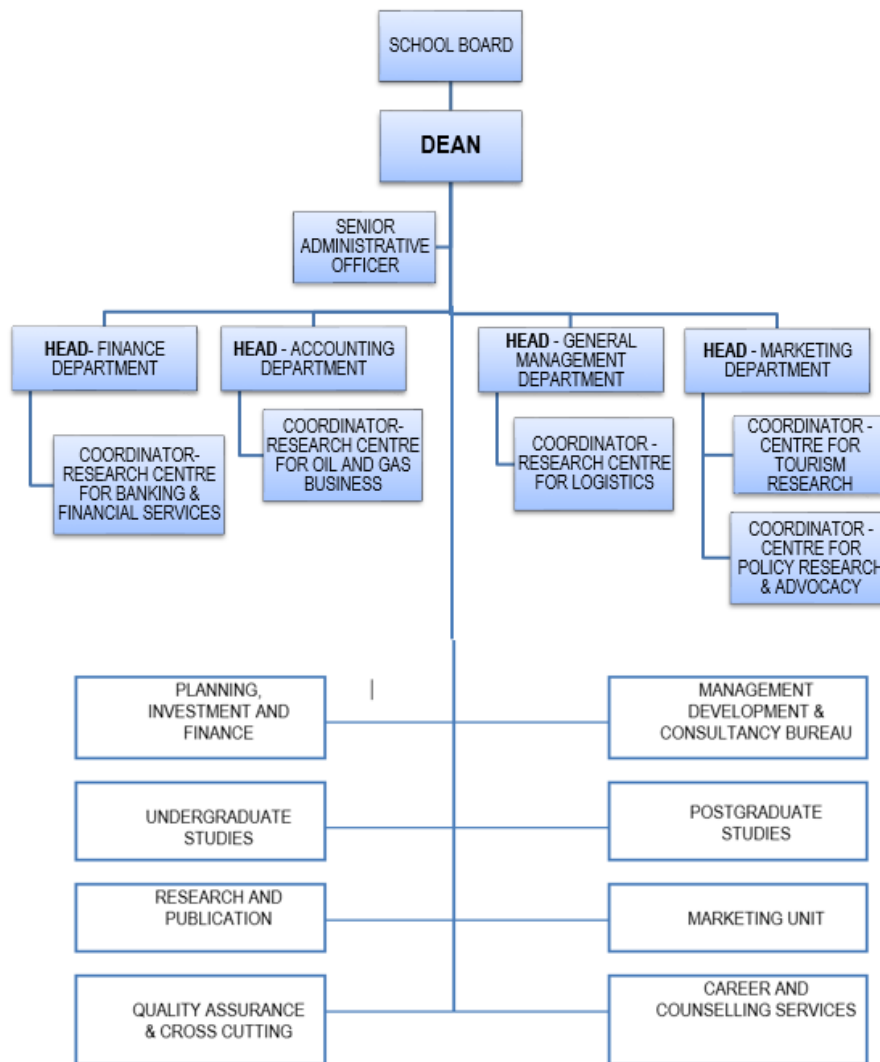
SCHOOL BOARD

DEAN

SENIOR ADMINISTRATIVE OFFICER

HEAD- FINANCE DEPARTMENT

COORDINATOR- RESEARCH CENTRE FOR BANKING & FINANCIAL SERVICES

HEAD - ACCOUNTING DEPARTMENT

COORDINATOR- RESEARCH CENTRE FOR OIL AND GAS BUSINESS

HEAD - GENERAL MANAGEMENT DEPARTMENT

COORDINATOR - RESEARCH CENTRE FOR LOGISTICS

HEAD - MARKETING DEPARTMENT

COORDINATOR - CENTRE FOR TOURISM RESEARCH

COORDINATOR - CENTRE FOR POLICY RESEARCH & ADVOCACY

PLANNING, INVESTMENT AND FINANCE

MANAGEMENT DEVELOPMENT & CONSULTANCY BUREAU

UNDERGRADUATE STUDIES

POSTGRADUATE STUDIES

RESEARCH AND PUBLICATION

MARKETING UNIT

QUALITY ASSURANCE & CROSS CUTTING

CAREER AND COUNSELLING SERVICES